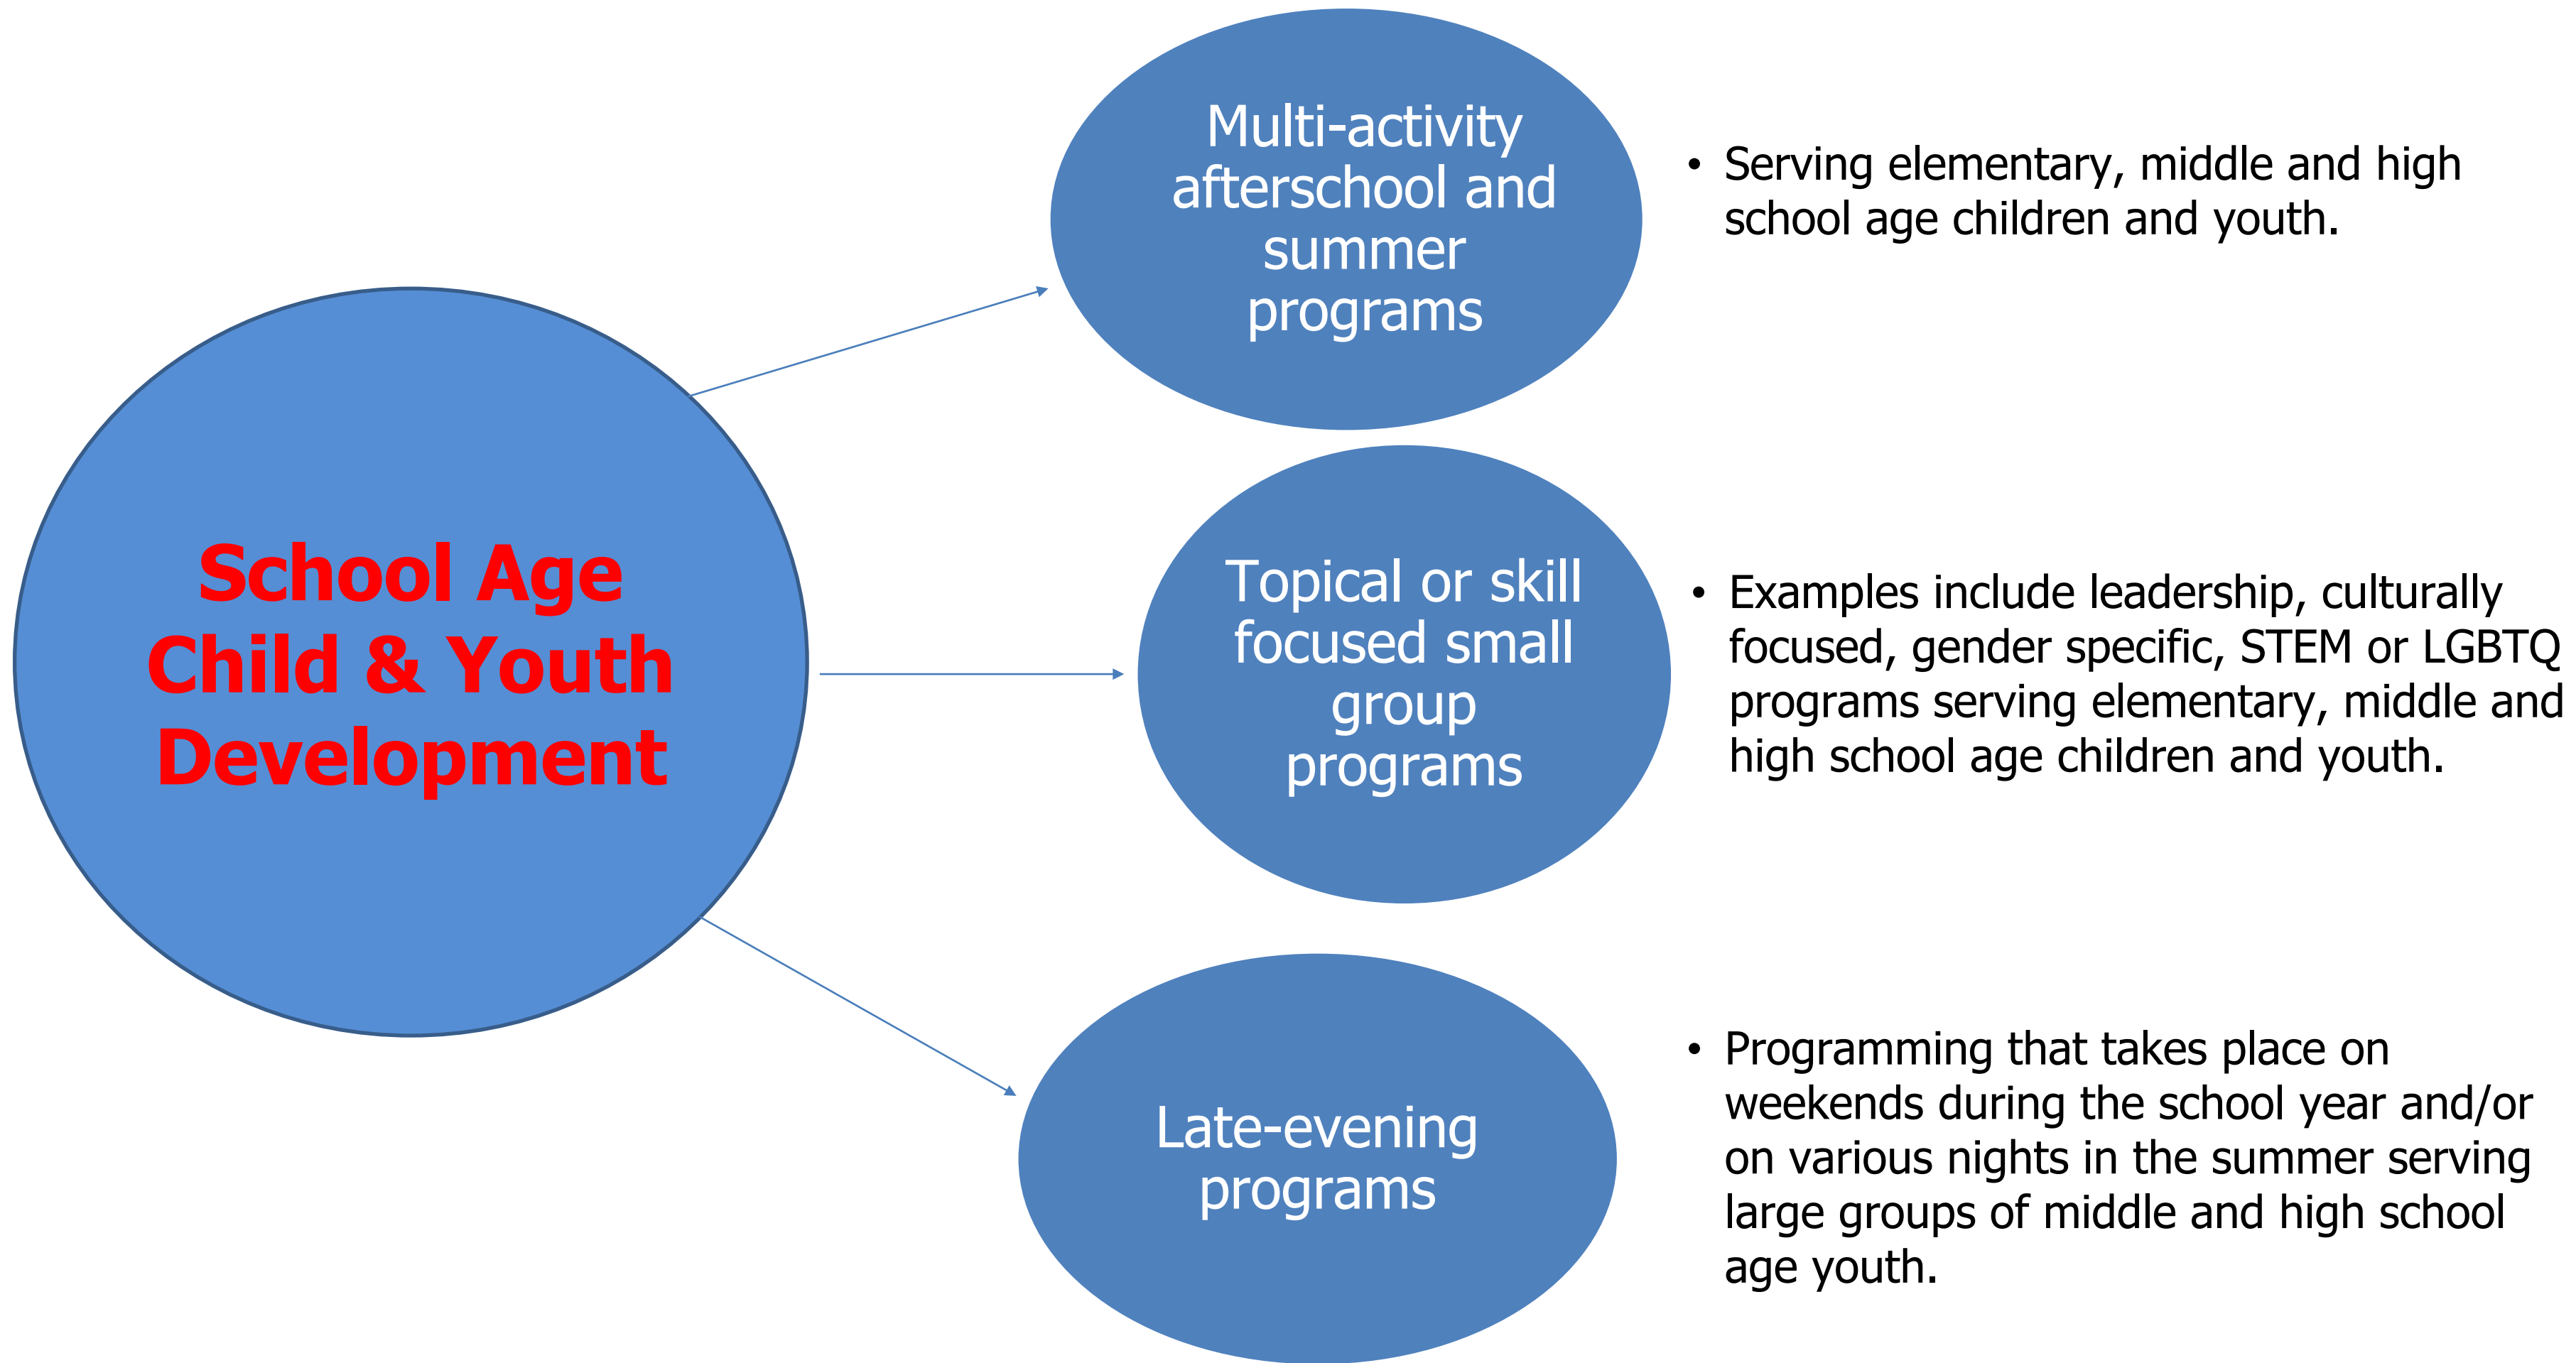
School Age Child & Youth Development

Multi-activity afterschool and summer programs

• Serving elementary, middle and high school age children and youth.

Topical or skill focused small group programs

• Examples include leadership, culturally focused, gender specific, STEM or LGBTQ programs serving elementary, middle and high school age children and youth.

Late-evening programs

• Programming that takes place on weekends during the school year and/or on various nights in the summer serving large groups of middle and high school age youth.